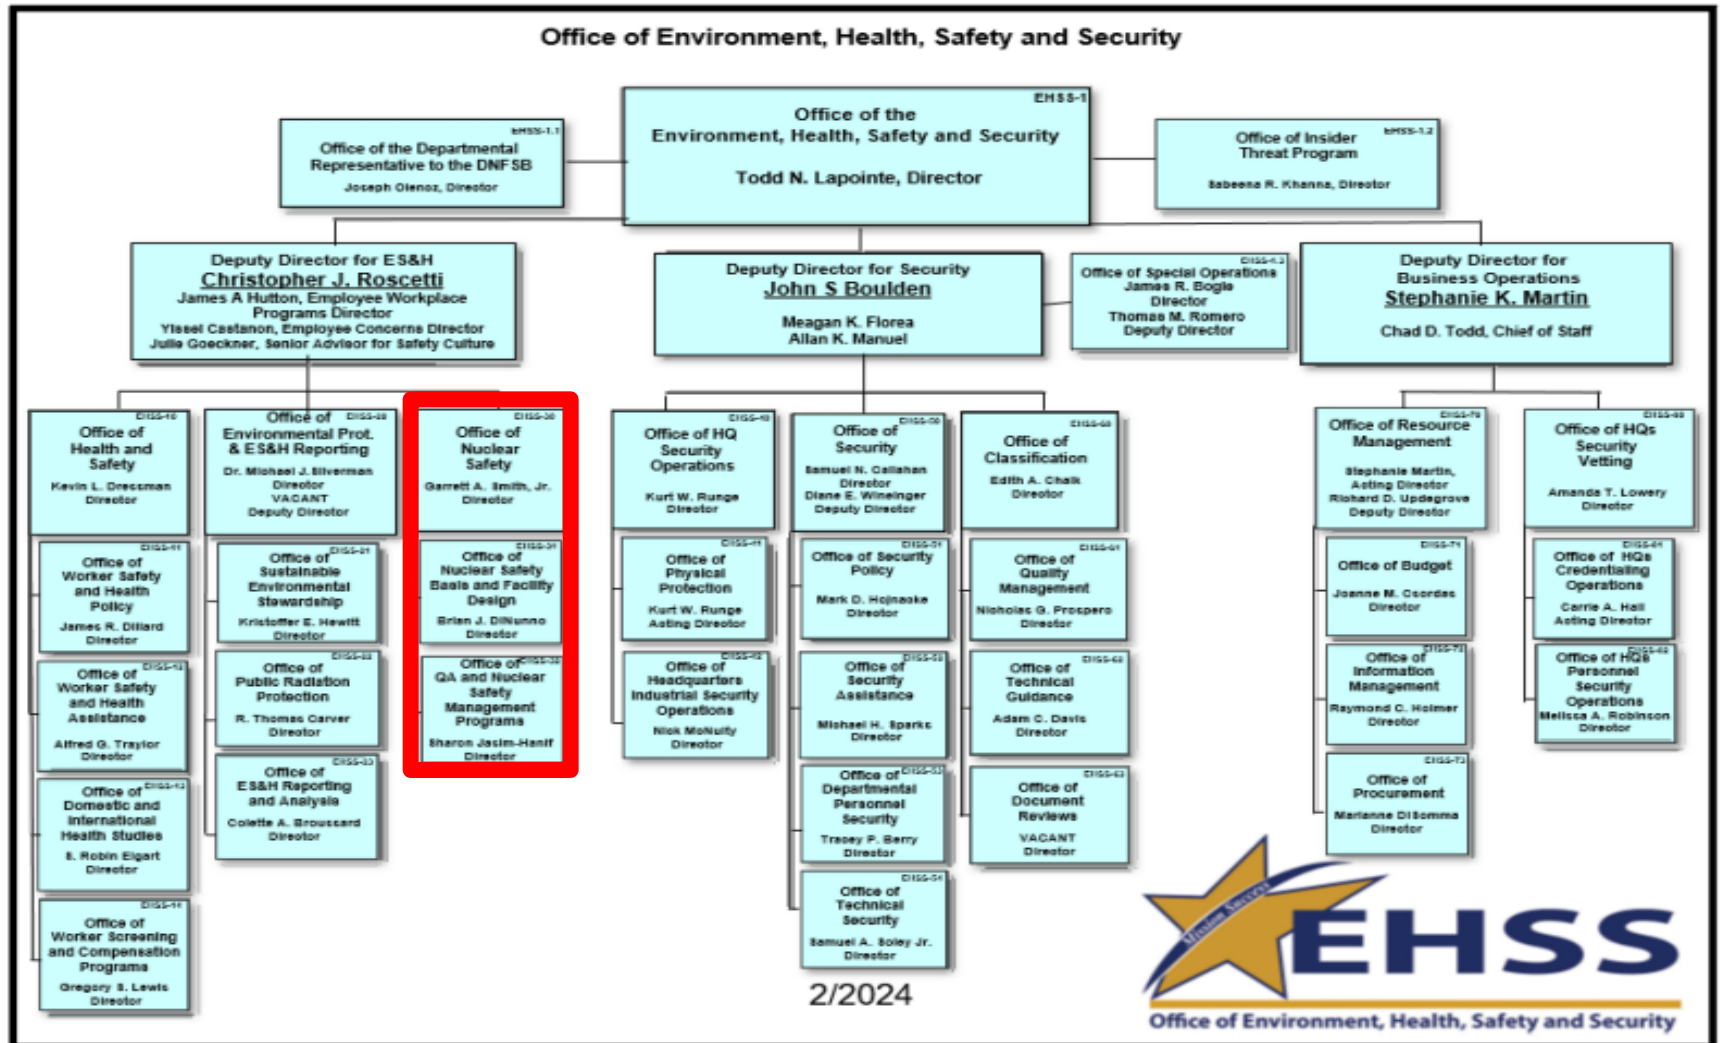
Office of Environment, Health, Safety and Security

EHSS-1
Office of the Environment, Health, Safety and Security
Todd N. Lapointe, Director

EHSS-1.1
Office of the Departmental Representative to the DNFSB
Joseph Olencz, Director

EHSS-1.2
Office of Insider Threat Program
Sabeena R. Khanna, Director

Deputy Director for ES&H
Christopher J. Roscetti
James A Hutton, Employee Workplace Programs Director
Yissel Castanon, Employee Concerns Director
Julie Goeckner, Senior Advisor for Safety Culture

Deputy Director for Security
John S Boulden
Meagan K. Florea
Allan K. Manuel

EHSS-4.2
Office of Special Operations
James R. Bogle
Director
Thomas M. Romero
Deputy Director

Deputy Director for Business Operations
Stephanie K. Martin
Chad D. Todd, Chief of Staff

EHSS-10
Office of Health and Safety
Kevin L. Dressman
Director

EHSS-11
Office of Worker Safety and Health Policy
James R. Dillard
Director

EHSS-12
Office of Worker Safety and Health Assistance
Alfred G. Traylor
Director

EHSS-13
Office of Domestic and International Health Studies
E. Robin Elgart
Director

EHSS-14
Office of Worker Screening and Compensation Programs
Gregory S. Lewis
Director

EHSS-20
Office of Environmental Prot. & ES&H Reporting
Dr. Michael J. Silverman
Director
VACANT
Deputy Director

EHSS-21
Office of Sustainable Environmental Stewardship
Kristoffer E. Hewitt
Director

EHSS-22
Office of Public Radiation Protection
R. Thomas Carver
Director

EHSS-23
Office of ES&H Reporting and Analysis
Colette A. Broussard
Director

EHSS-30
Office of Nuclear Safety
Garrett A. Smith, Jr.
Director

EHSS-31
Office of Nuclear Safety Basis and Facility Design
Brian J. DiNunno
Director

EHSS-32
Office of QA and Nuclear Safety Management Programs
Sharon Jasim-Hanif
Director

EHSS-40
Office of HQ Security Operations
Kurt W. Runge
Director

EHSS-41
Office of Physical Protection
Kurt W. Runge
Acting Director

EHSS-42
Office of Headquarters Industrial Security Operations
Nick McNulty
Director

EHSS-50
Office of Security
Samuel N. Callahan
Director
Diane E. Wineinger
Deputy Director

EHSS-51
Office of Security Policy
Mark D. Hojnacke
Director

EHSS-52
Office of Security Assistance
Michael H. Sparks
Director

EHSS-53
Office of Departmental Personnel Security
Tracey P. Berry
Director

EHSS-54
Office of Technical Security
Samuel A. Soley Jr.
Director

EHSS-60
Office of Classification
Edith A. Chalk
Director

EHSS-61
Office of Quality Management
Nicholas G. Prospero
Director

EHSS-62
Office of Technical Guidance
Adam C. Davis
Director

EHSS-63
Office of Document Reviews
VACANT
Director

EHSS-70
Office of Resource Management
Stephanie Martin,
Acting Director
Richard D. Updegrove
Deputy Director

EHSS-71
Office of Budget
Joanne M. Csordas
Director

EHSS-72
Office of Information Management
Raymond C. Holmer
Director

EHSS-73
Office of Procurement
Marianne DiSomma
Director

EHSS-80
Office of HQs Security Vetting
Amanda T. Lowery
Director

EHSS-81
Office of HQs Credentialing Operations
Carrie A. Hall
Acting Director

EHSS-82
Office of HQs Personnel Security Operations
Melissa A. Robinson
Director

2/2024

Mission Success
EHSS
Office of Environment, Health, Safety and Security